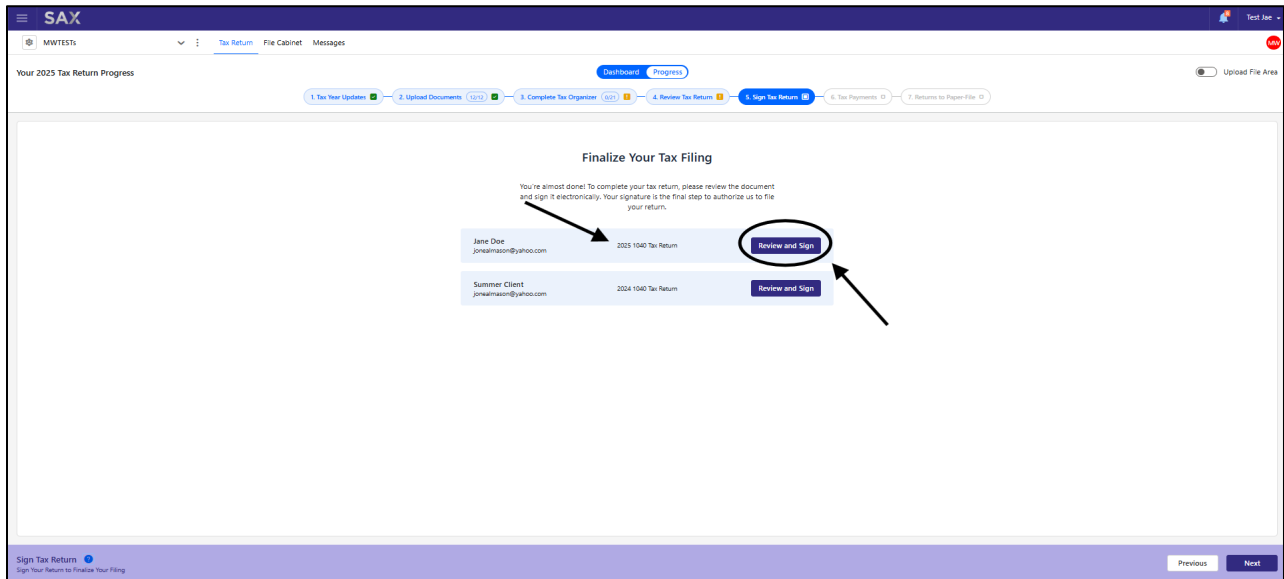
SAX

Test Jae

MWTESTs

Tax Return File Cabinet Messages

MW

Your 2025 Tax Return Progress

Dashboard Progress

Upload File Area

1. Tax Year Updates 2. Upload Documents 12/12 3. Complete Tax Organizer 0/21 4. Review Tax Return 5. Sign Tax Return 6. Tax Payments 7. Returns to Paper-File

Finalize Your Tax Filing

You're almost done! To complete your tax return, please review the document and sign it electronically. Your signature is the final step to authorize us to file your return.

| Jane Doe jonealmason@yahoo.com | 2025 1040 Tax Return | Review and Sign |
|---|---|---|
| Summer Client jonealmason@yahoo.com | 2024 1040 Tax Return | Review and Sign |

Sign Tax Return
Sign Your Return to Finalize Your Filing

Previous Next